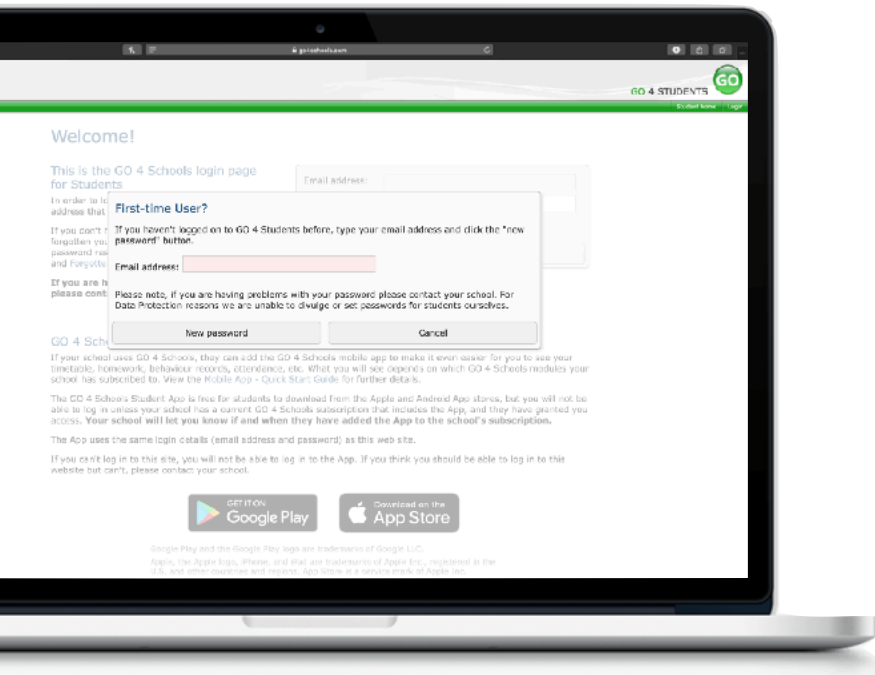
go4schools.com

GO 4 STUDENTS

GO

Student home Login

Welcome!

This is the GO 4 Schools login page for Students

In order to lo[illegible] address that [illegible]

If you can't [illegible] forgotten you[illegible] password res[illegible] and Forgotte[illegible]

If you are h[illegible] please cont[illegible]

Email address:

First-time User?

If you haven't logged on to GO 4 Students before, type your email address and click the "new password" button.

Email address:

Please note, if you are having problems with your password please contact your school. For Data Protection reasons we are unable to divulge or set passwords for students ourselves.

New password

Cancel

GO 4 Sch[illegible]

If your school uses GO 4 Schools, they can add the GO 4 Schools mobile app to make it even easier for you to see your timetable, homework, behaviour records, attendance, etc. What you will see depends on which GO 4 Schools modules your school has subscribed to. View the Mobile App - Quick Start Guide for further details.

The GO 4 Schools Student App is free for students to download from the Apple and Android App stores, but you will not be able to log in unless your school has a current GO 4 Schools subscription that includes the App, and they have granted you access. Your school will let you know if and when they have added the App to the school's subscription.

The App uses the same login details (email address and password) as this web site.

If you can't log in to this site, you will not be able to log in to the App. If you think you should be able to log in to this website but can't, please contact your school.

GET IT ON Google Play

Download on the App Store

Google Play and the Google Play logo are trademarks of Google LLC.

Apple, the Apple logo, iPhone, and iPad are trademarks of Apple Inc., registered in the U.S. and other countries and regions. App Store is a service mark of Apple Inc.